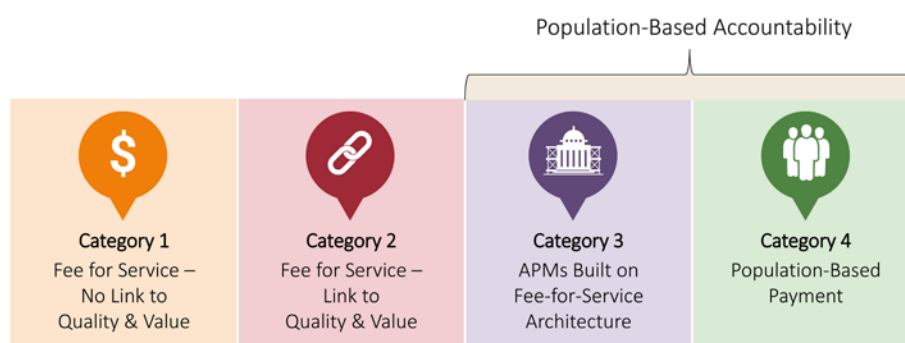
Population-Based Accountability

$

Category 1
Fee for Service – No Link to Quality & Value

Category 2
Fee for Service – Link to Quality & Value

Category 3
APMs Built on Fee-for-Service Architecture

Category 4
Population-Based Payment